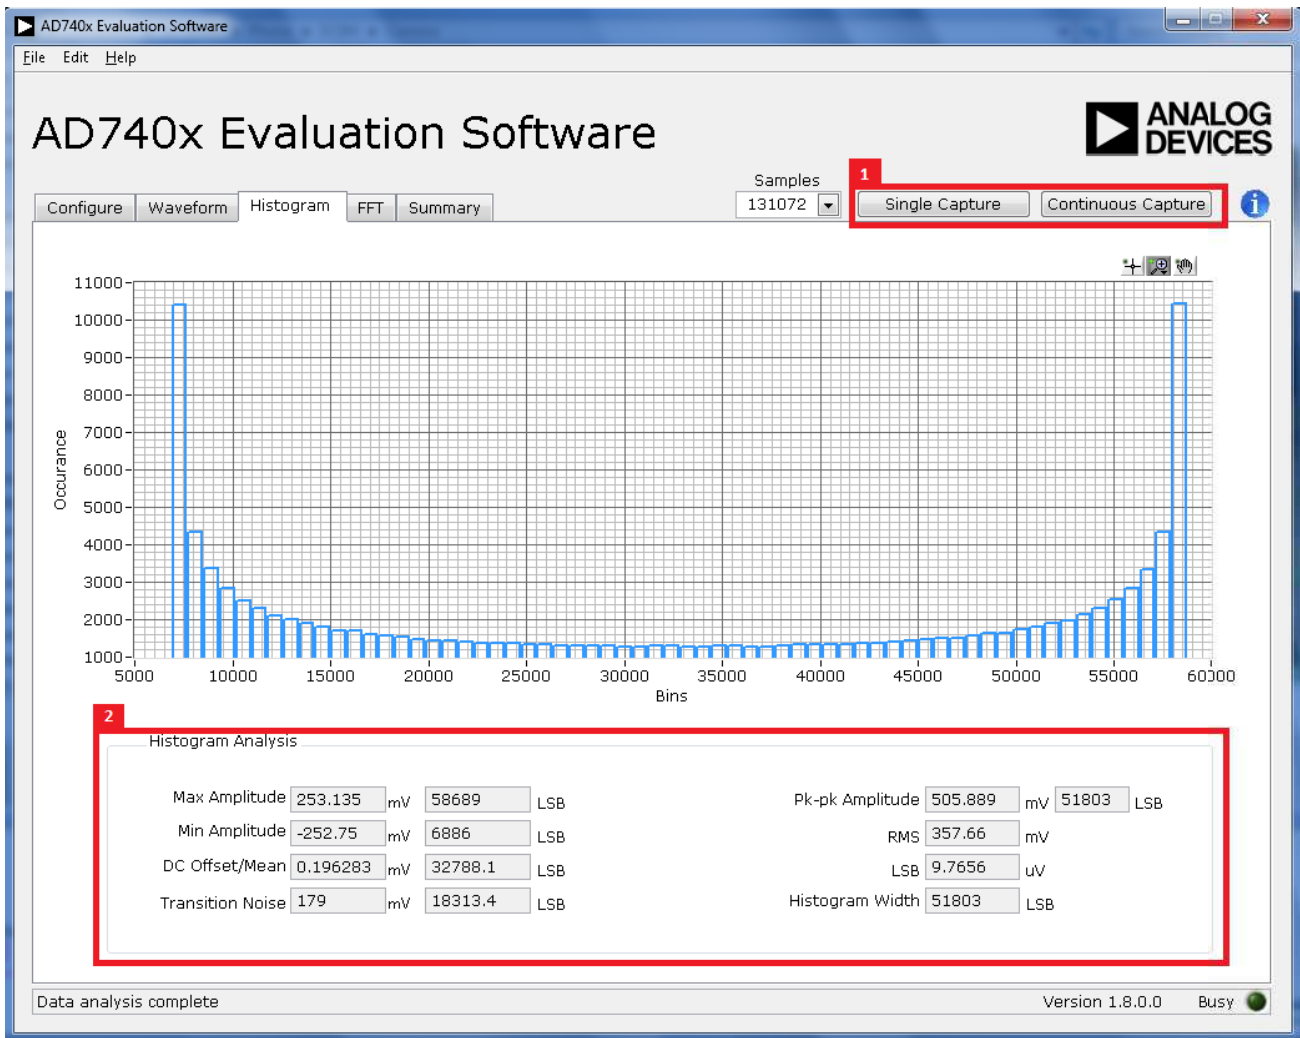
AD740x Evaluation Software

File Edit Help

AD740x Evaluation Software

ANALOG DEVICES

Configure | Waveform | Histogram | FFT | Summary

Samples
131072

1

Single Capture | Continuous Capture

11000
10000
9000
8000
7000
6000
5000
4000
3000
2000
1000

Occurance

5000 10000 15000 20000 25000 30000 35000 40000 45000 50000 55000 60000

Bins

2

Histogram Analysis

Max Amplitude 253.135 mV 58689 LSB
Min Amplitude -252.75 mV 6886 LSB
DC Offset/Mean 0.196283 mV 32788.1 LSB
Transition Noise 179 mV 18313.4 LSB

Pk-pk Amplitude 505.889 mV 51803 LSB
RMS 357.66 mV
LSB 9.7656 uV
Histogram Width 51803 LSB

Data analysis complete

Version 1.8.0.0

Busy